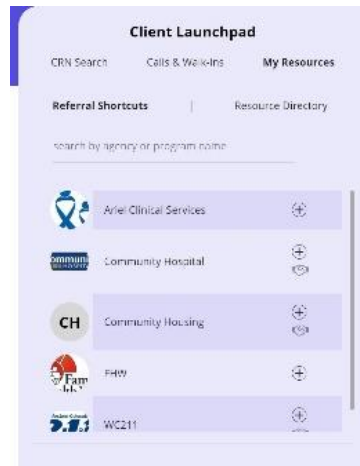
Client Launchpad

CRN Search
Calls & Walk-ins
My Resources

Referral Shortcuts
|
Resource Directory

search by agency or program name

Ariel Clinical Services

ommuni
Community Hospital

CH
Community Housing

Fam
FHW

WC211